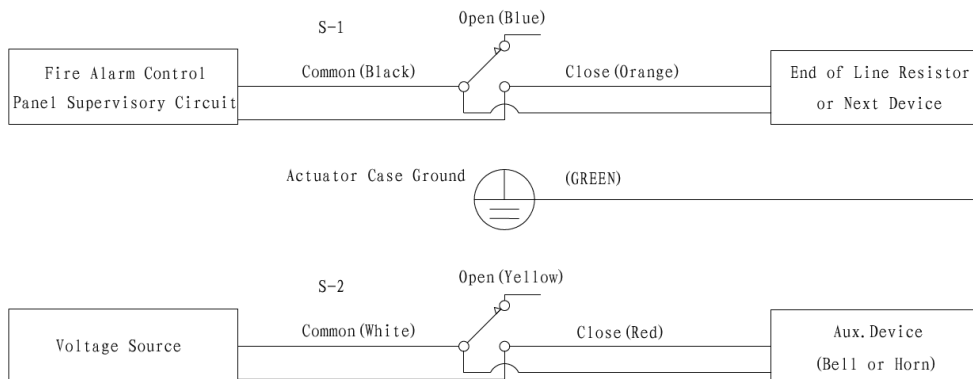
S-1

Open(Blue)

Fire Alarm Control Panel Supervisory Circuit

Common(Black)

Close(Orange)

End of Line Resistor or Next Device

Actuator Case Ground

(GREEN)

S-2

Open(Yellow)

Voltage Source

Common(White)

Close(Red)

Aux.Device (Bell or Horn)